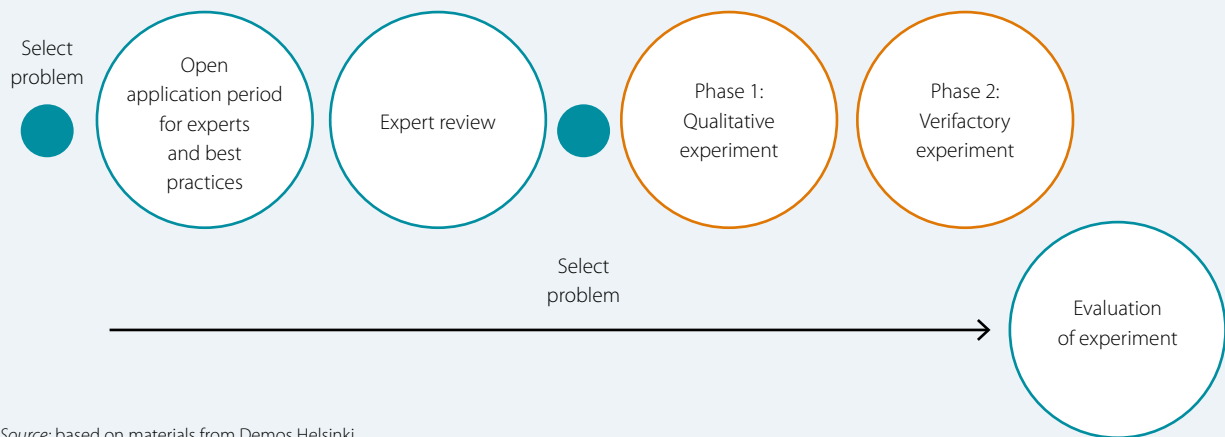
Select problem

Open application period for experts and best practices

Expert review

Phase 1: Qualitative experiment

Phase 2: Verifactory experiment

Select problem

Evaluation of experiment

Source: based on materials from Demos Helsinki